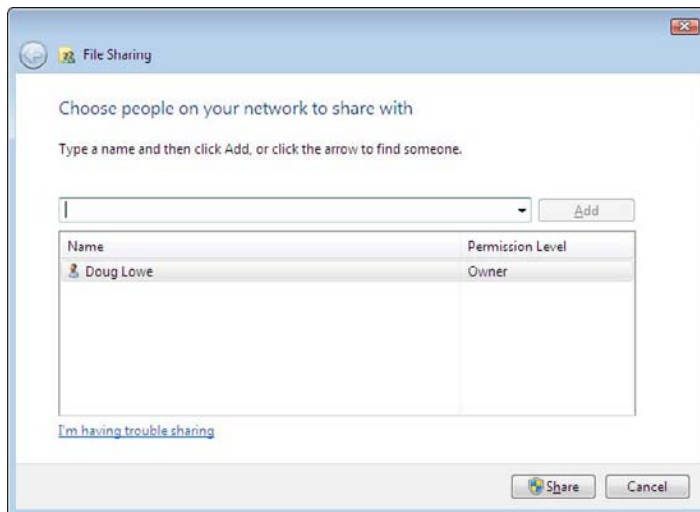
File Sharing

Choose people on your network to share with

Type a name and then click Add, or click the arrow to find someone.

Add

| Name | Permission Level |
|---|---|
| Doug Lowe | Owner |

I'm having trouble sharing

Share

Cancel